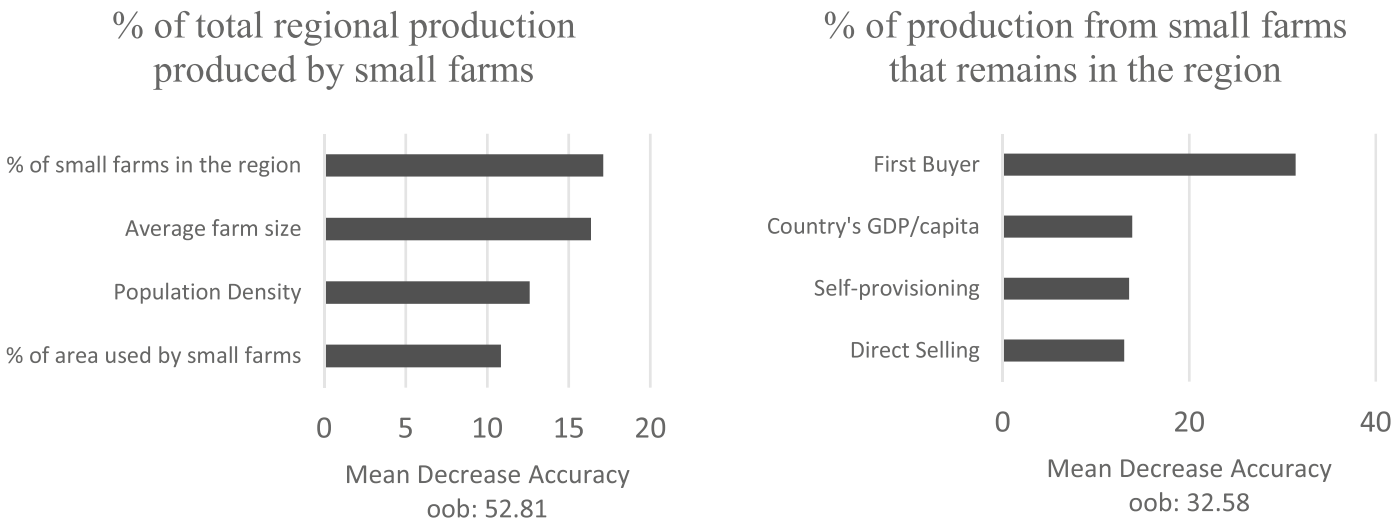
% of total regional production produced by small farms

% of small farms in the region
Average farm size
Population Density
% of area used by small farms

0 5 10 15 20

Mean Decrease Accuracy
oob: 52.81

% of production from small farms that remains in the region

First Buyer
Country's GDP/capita
Self-provisioning
Direct Selling

0 20 40

Mean Decrease Accuracy
oob: 32.58